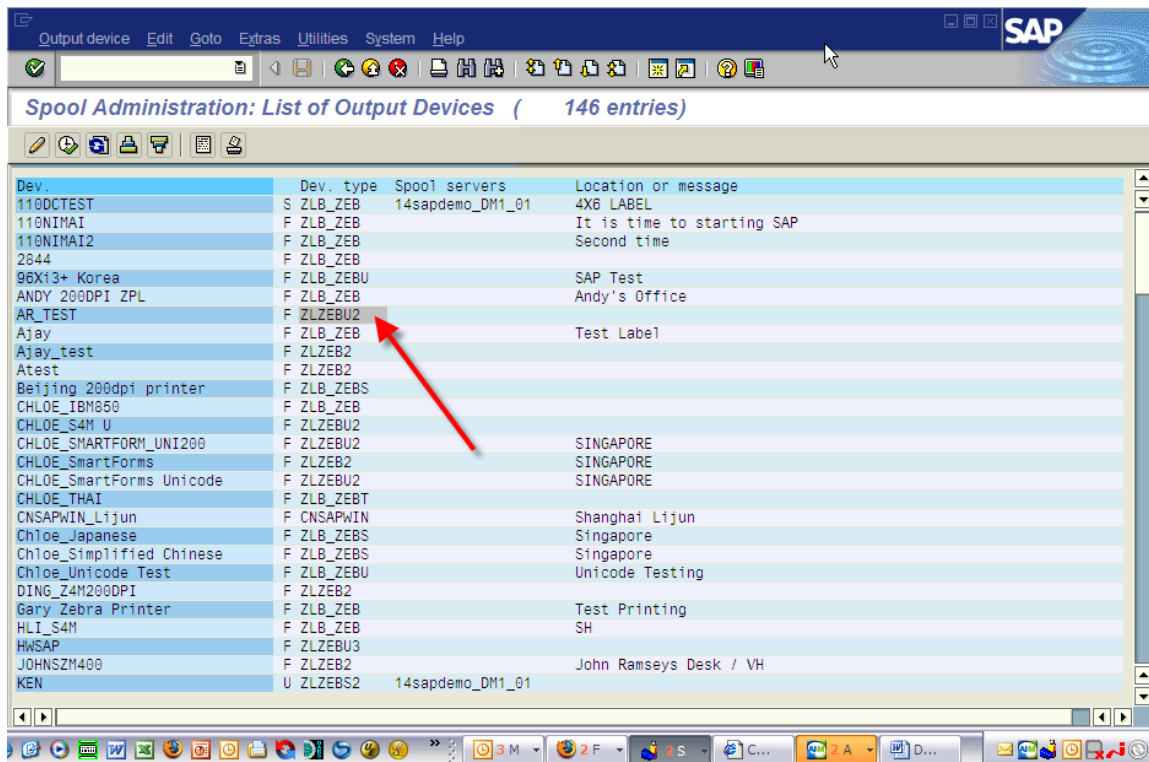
Output device Edit Goto Extras Utilities System Help

SAP

Spool Administration: List of Output Devices ( 146 entries)

| Dev. | | Dev. type | Spool servers | Location or message |
|---|---|---|---|---|
| 110DCTEST | S | ZLB_ZEB | 14sapdemo_DM1_01 | 4X6 LABEL |
| 110NIMAI | F | ZLB_ZEB | | It is time to starting SAP |
| 110NIMAI2 | F | ZLB_ZEB | | Second time |
| 2844 | F | ZLB_ZEB | | |
| 96Xi3+ Korea | F | ZLB_ZEBU | | SAP Test |
| ANDY 200DPI ZPL | F | ZLB_ZEB | | Andy's Office |
| AR_TEST | F | ZLZEBU2 | | |
| Ajay | F | ZLB_ZEB | | Test Label |
| Ajay_test | F | ZLZEB2 | | |
| Atest | F | ZLZEB2 | | |
| Beijing 200dpi printer | F | ZLB_ZEBS | | |
| CHLOE_IBM850 | F | ZLB_ZEB | | |
| CHLOE_S4M U | F | ZLZEBU2 | | |
| CHLOE_SMARTFORM_UNI200 | F | ZLZEBU2 | | SINGAPORE |
| CHLOE_SmartForms | F | ZLZEB2 | | SINGAPORE |
| CHLOE_SmartForms Unicode | F | ZLZEBU2 | | SINGAPORE |
| CHLOE_THAI | F | ZLB_ZEBT | | |
| CNSAPWIN_Lijun | F | CNSAPWIN | | Shanghai Lijun |
| Chloe_Japanese | F | ZLB_ZEBS | | Singapore |
| Chloe_Simplified Chinese | F | ZLB_ZEBS | | Singapore |
| Chloe_Unicode Test | F | ZLB_ZEBU | | Unicode Testing |
| DING_Z4M200DPI | F | ZLZEB2 | | |
| Gary Zebra Printer | F | ZLB_ZEB | | Test Printing |
| HLI_S4M | F | ZLB_ZEB | | SH |
| HWSAP | F | ZLZEBU3 | | |
| JOHNSZM400 | F | ZLZEB2 | | John Ramseys Desk / VH |
| KEN | U | ZLZEBS2 | 14sapdemo_DM1_01 | |

3 M 2 F 2 S C... 2 A D...